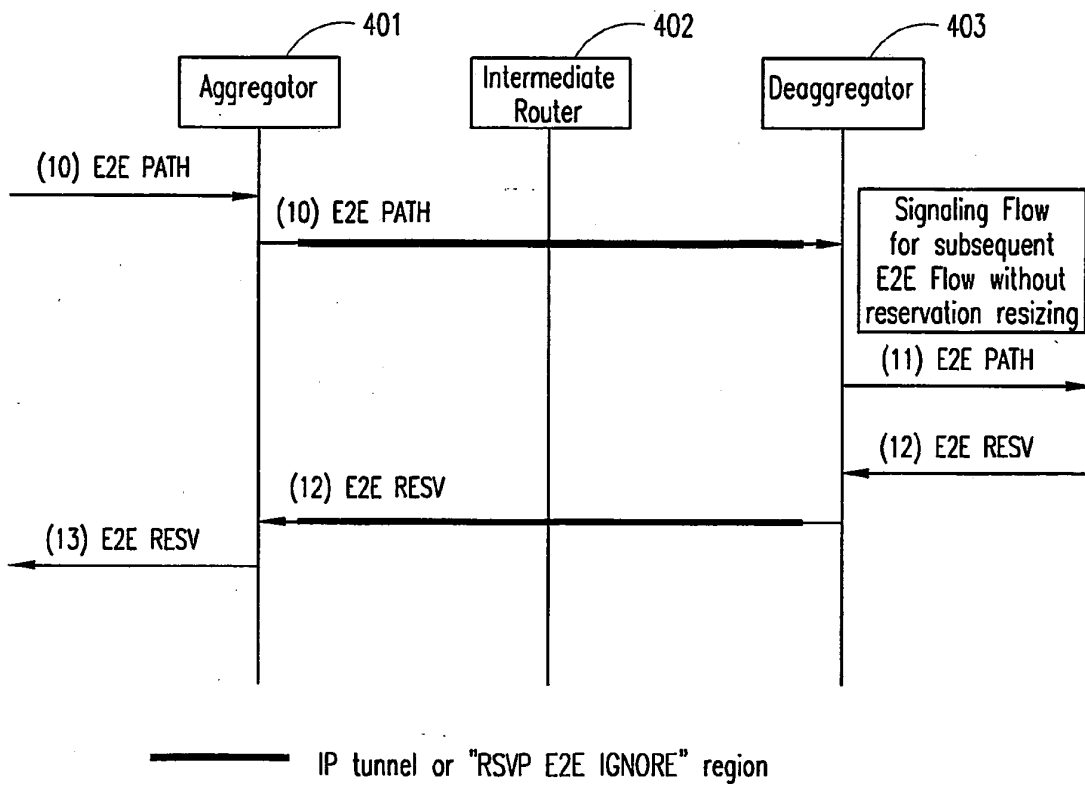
401
402
403

Aggregator

Intermediate Router

Deaggregator

(10) E2E PATH

(10) E2E PATH

Signaling Flow for subsequent E2E Flow without reservation resizing

(11) E2E PATH

(12) E2E RESV

(12) E2E RESV

(13) E2E RESV

IP tunnel or "RSVP E2E IGNORE" region